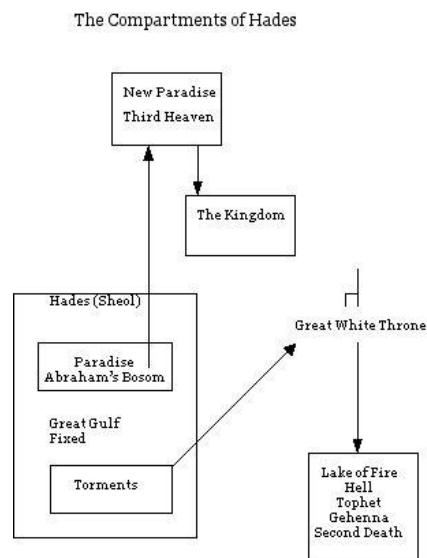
The Compartments of Hades

New Paradise
Third Heaven

The Kingdom

Hades (Sheol)

Great White Throne

Paradise
Abraham's Bosom

Great Gulf
Fixed

Torments

Lake of Fire
Hell
Tophet
Gehenna
Second Death